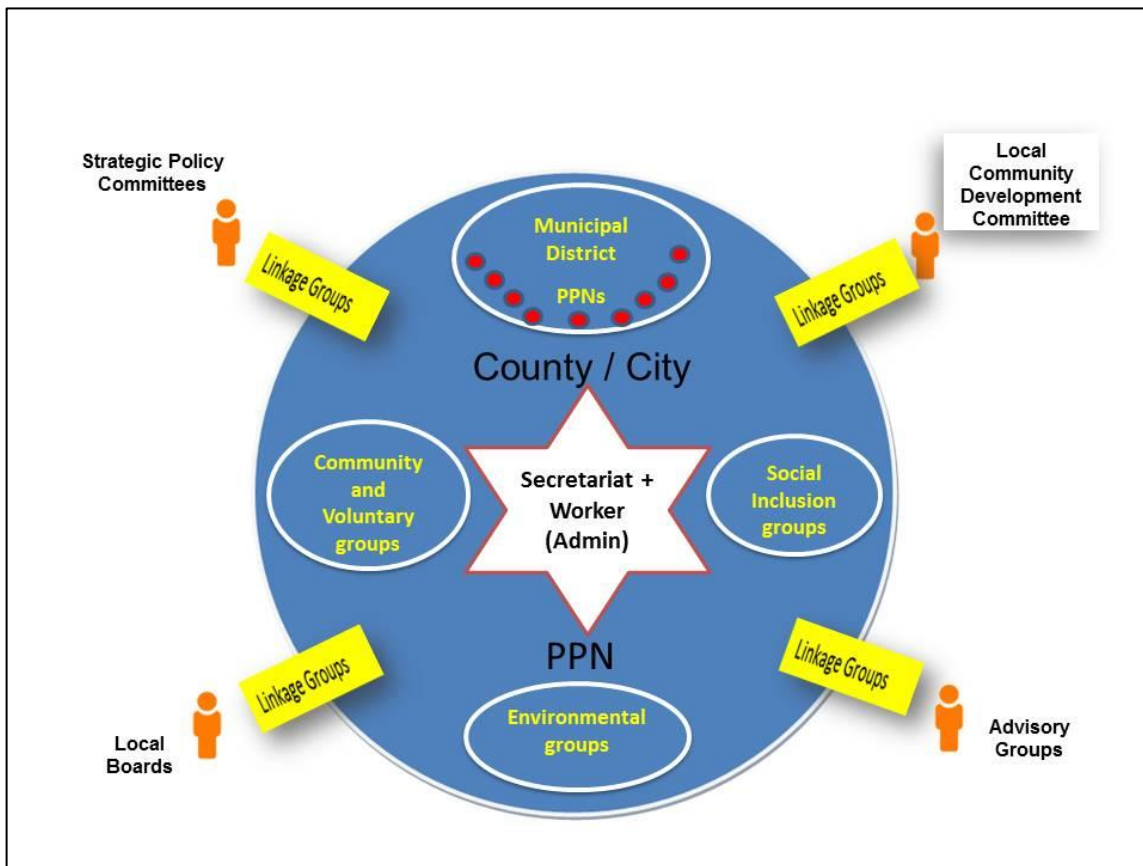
Strategic Policy Committees

Linkage Groups

Municipal District

PPNs

Local Community Development Committee

Linkage Groups

County / City

Community and Voluntary groups

Secretariat + Worker (Admin)

Social Inclusion groups

Linkage Groups

PPN

Linkage Groups

Local Boards

Environmental groups

Advisory Groups